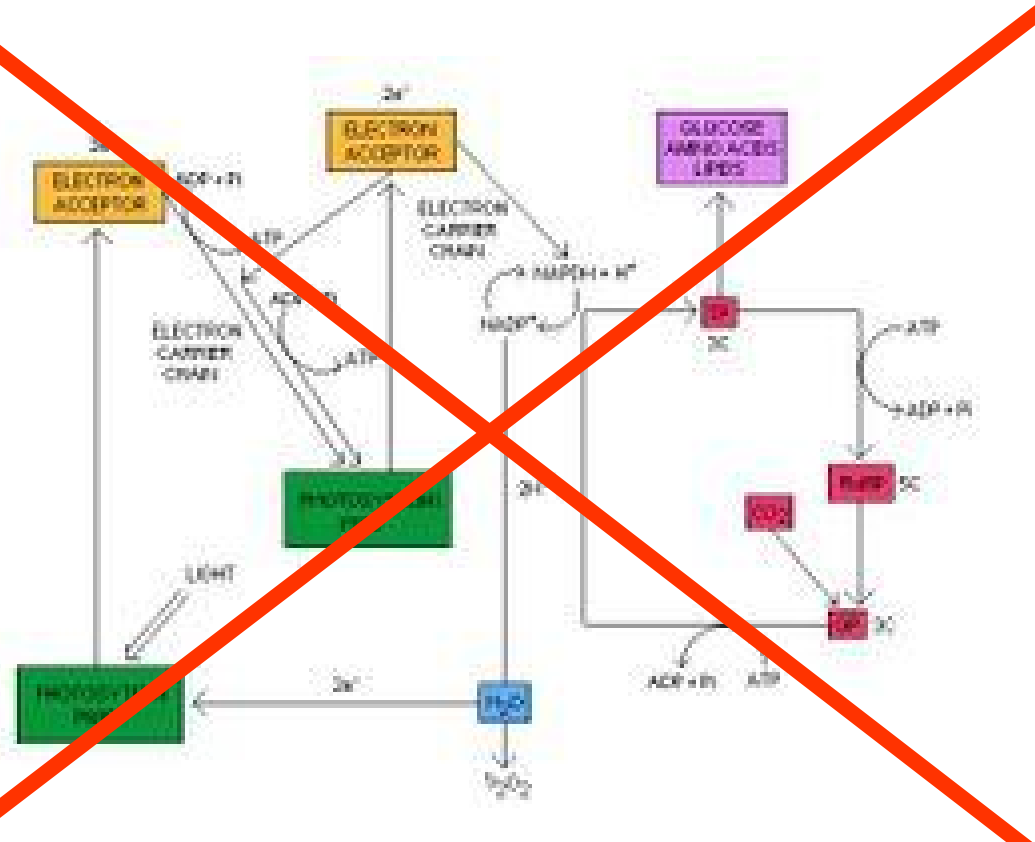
2e⁻

ELECTRON ACCEPTOR

2e⁻

ELECTRON ACCEPTOR

ADP + Pi

ATP

ELECTRON CARRIER CHAIN

ADP + Pi

ATP

ELECTRON CARRIER CHAIN

GLUCOSE AMINO ACIDS LIPIDS

NADPH + H⁺

NADP⁺

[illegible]

3C

ATP

ADP + Pi

RuBP 5C

CO₂

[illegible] 3C

ADP + Pi

ATP

PHOTOSYSTEM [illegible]

2H⁺

LIGHT

PHOTOSYSTEM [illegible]

2e⁻

H₂O

½O₂